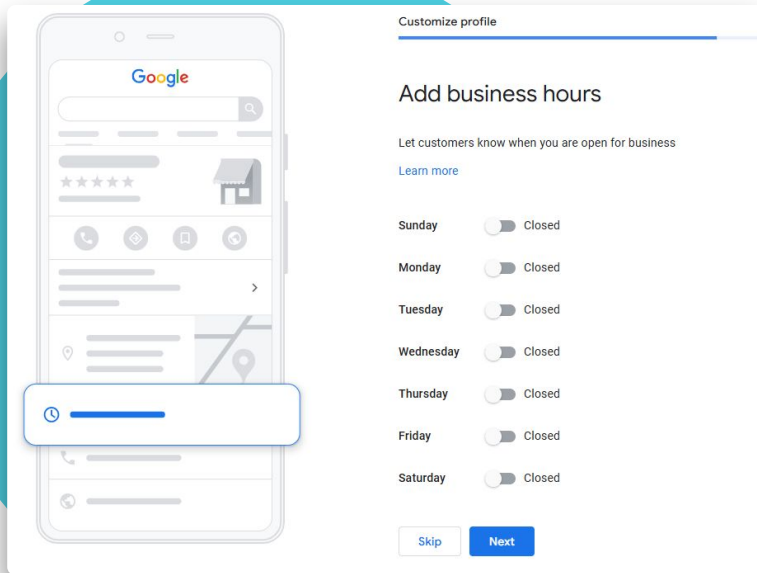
Google

Customize profile

Add business hours

Let customers know when you are open for business

Learn more

Sunday Closed

Monday Closed

Tuesday Closed

Wednesday Closed

Thursday Closed

Friday Closed

Saturday Closed

Skip Next